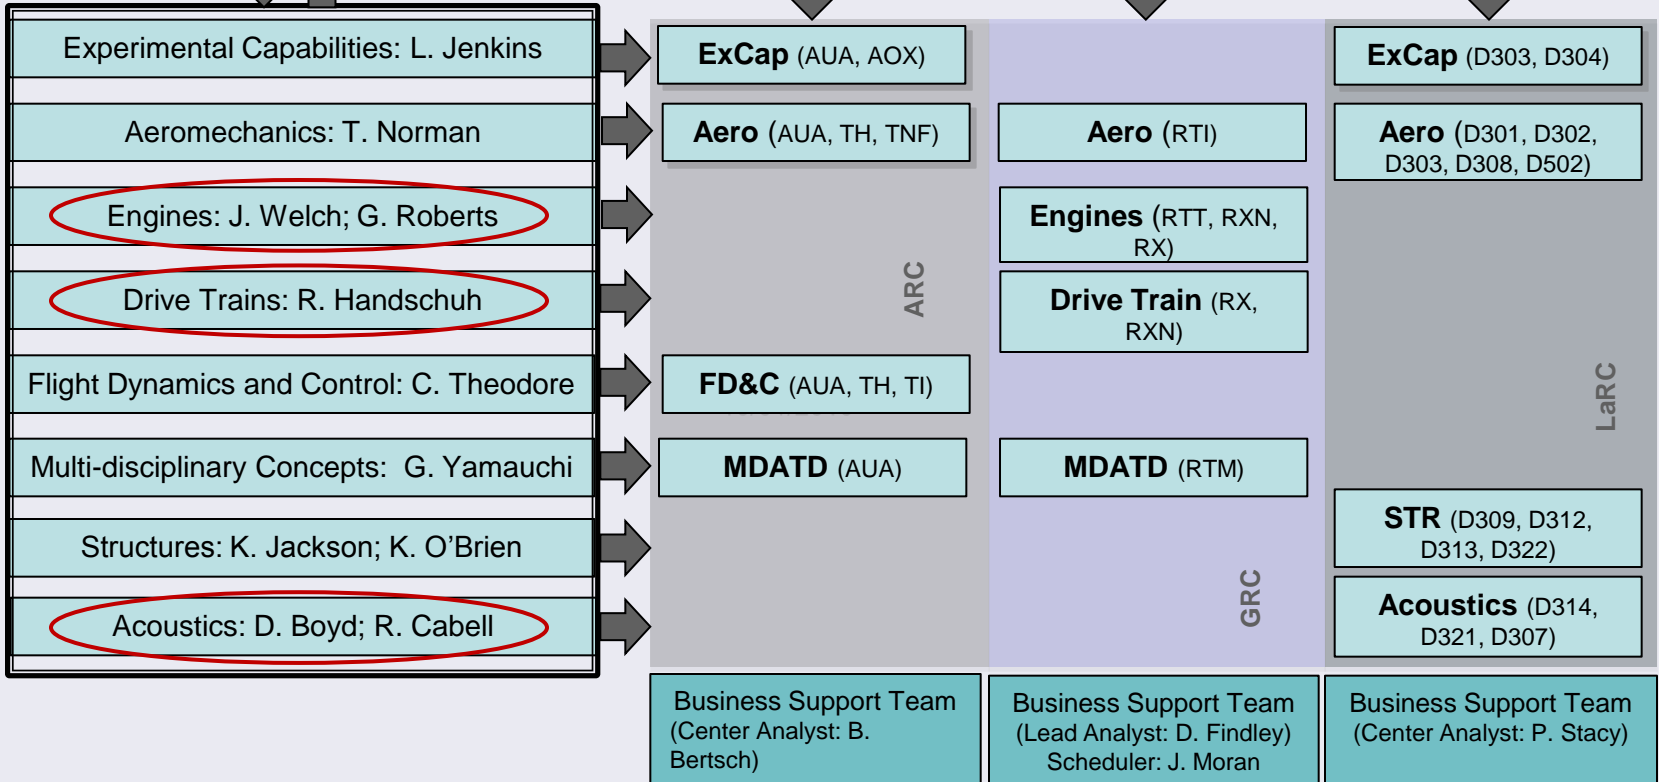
Experimental Capabilities: L. Jenkins

Aeromechanics: T. Norman

Engines: J. Welch; G. Roberts

Drive Trains: R. Handschuh

Flight Dynamics and Control: C. Theodore

Multi-disciplinary Concepts: G. Yamauchi

Structures: K. Jackson; K. O'Brien

Acoustics: D. Boyd; R. Cabell

ExCap (AUA, AOX)

Aero (AUA, TH, TNF)

FD&C (AUA, TH, TI)

MDATD (AUA)

ARC

Aero (RTI)

Engines (RTT, RXN, RX)

Drive Train (RX, RXN)

MDATD (RTM)

GRC

ExCap (D303, D304)

Aero (D301, D302, D303, D308, D502)

LaRC

STR (D309, D312, D313, D322)

Acoustics (D314, D321, D307)

Business Support Team (Center Analyst: B. Bertsch)

Business Support Team (Lead Analyst: D. Findley) Scheduler: J. Moran

Business Support Team (Center Analyst: P. Stacy)